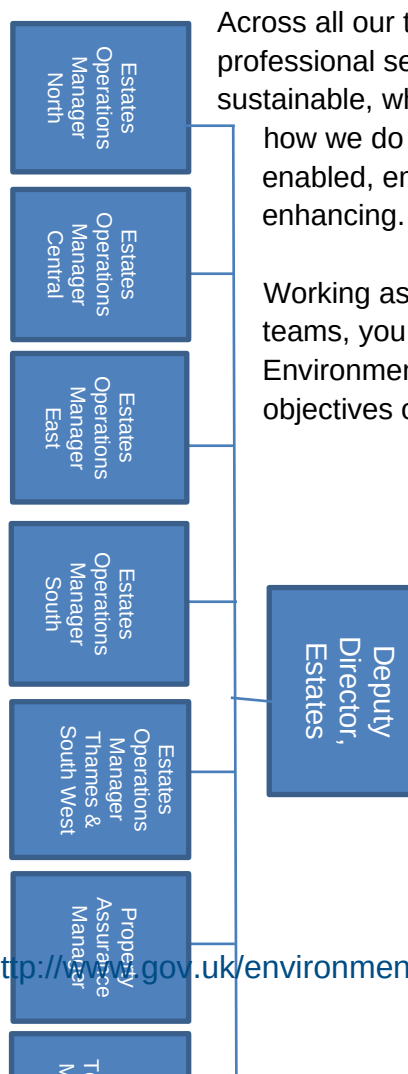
Across all our t professional se sustainable, wh

how we do enabled, en enhancing.

Working as teams, you Environmen objectives o

Estates Operations Manager North

Estates Operations Manager Central

Estates Operations Manager East

Estates Operations Manager South

Estates Operations Manager Thames & South West

Property Assurance Manager

T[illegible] M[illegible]

Deputy Director, Estates

ttp://www.gov.uk/environmen